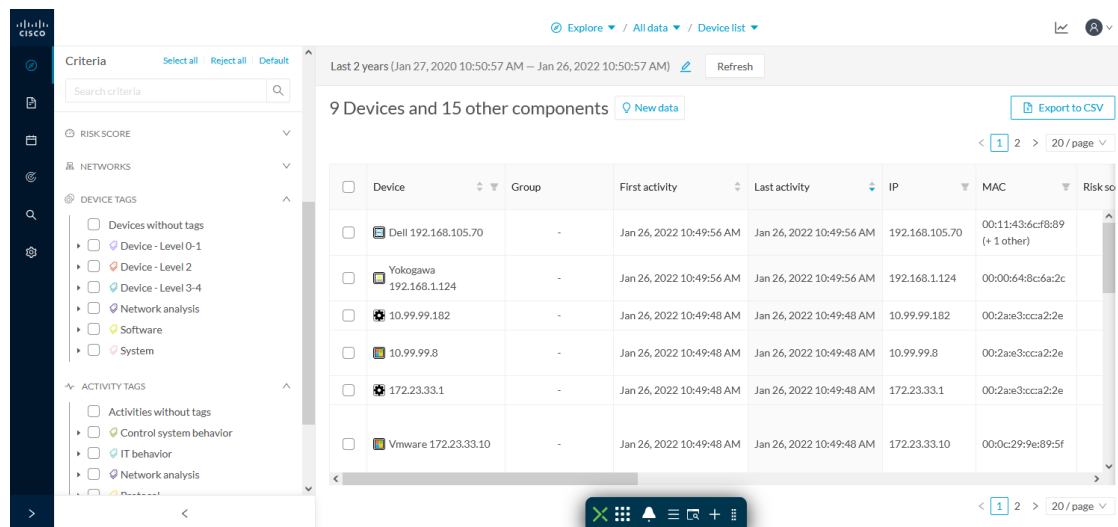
cisco

Explore / All data / Device list

Criteria Select all Reject all Default

Search criteria

RISK SCORE

NETWORKS

DEVICE TAGS

Devices without tags
Device - Level 0-1
Device - Level 2
Device - Level 3-4
Network analysis
Software
System

ACTIVITY TAGS

Activities without tags
Control system behavior
IT behavior
Network analysis
Protocol

Last 2 years (Jan 27, 2020 10:50:57 AM — Jan 26, 2022 10:50:57 AM) Refresh

9 Devices and 15 other components New data

Export to CSV

< 1 2 > 20 / page

| Device | Group | First activity | Last activity | IP | MAC | Risk sc |
|---|---|---|---|---|---|---|
| Dell 192.168.105.70 | - | Jan 26, 2022 10:49:56 AM | Jan 26, 2022 10:49:56 AM | 192.168.105.70 | 00:11:43:6c:f8:89 (+ 1 other) | |
| Yokogawa 192.168.1.124 | - | Jan 26, 2022 10:49:56 AM | Jan 26, 2022 10:49:56 AM | 192.168.1.124 | 00:00:64:8c:6a:2c | |
| 10.99.99.182 | - | Jan 26, 2022 10:49:48 AM | Jan 26, 2022 10:49:48 AM | 10.99.99.182 | 00:2a:e3:cc:a2:2e | |
| 10.99.99.8 | - | Jan 26, 2022 10:49:48 AM | Jan 26, 2022 10:49:48 AM | 10.99.99.8 | 00:2a:e3:cc:a2:2e | |
| 172.23.33.1 | - | Jan 26, 2022 10:49:48 AM | Jan 26, 2022 10:49:48 AM | 172.23.33.1 | 00:2a:e3:cc:a2:2e | |
| Vmware 172.23.33.10 | - | Jan 26, 2022 10:49:48 AM | Jan 26, 2022 10:49:48 AM | 172.23.33.10 | 00:0c:29:9e:89:5f | |

< 1 2 > 20 / page